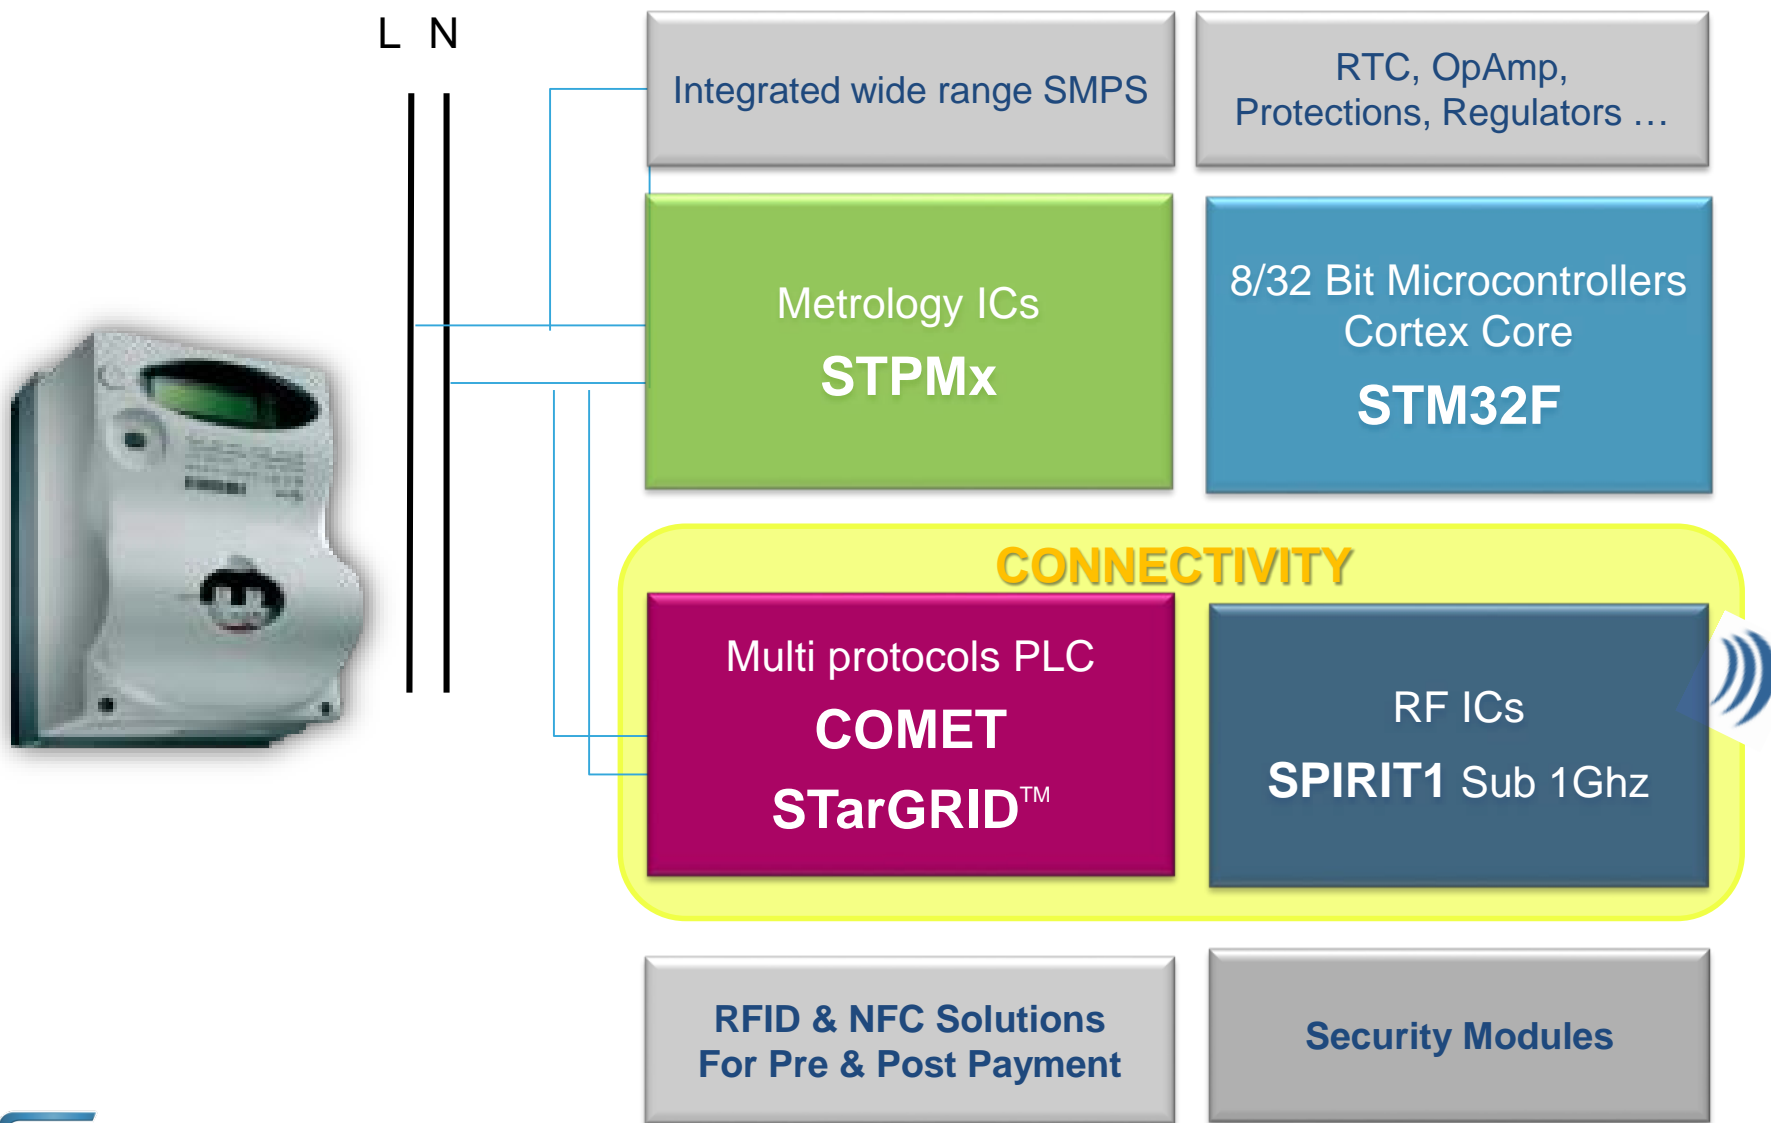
L N

Integrated wide range SMPS

RTC, OpAmp, Protections, Regulators …

Metrology ICs
STPMx

8/32 Bit Microcontrollers Cortex Core
STM32F

CONNECTIVITY

Multi protocols PLC
COMET
STarGRID™

RF ICs
SPIRIT1 Sub 1Ghz

RFID & NFC Solutions For Pre & Post Payment

Security Modules